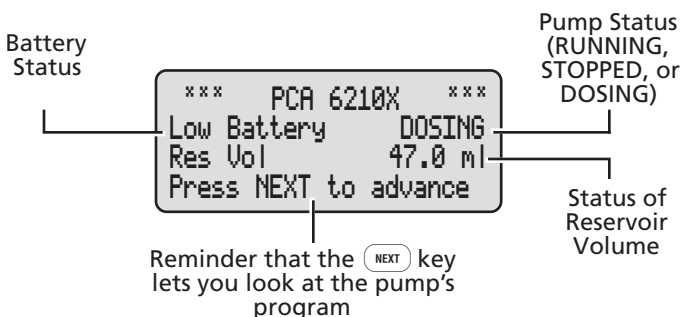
Battery Status

Pump Status (RUNNING, STOPPED, or DOSING)

\*\*\* PCA 6210X \*\*\*
Low Battery DOSING
Res Vol 47.0 ml
Press NEXT to advance

Status of Reservoir Volume

Reminder that the NEXT key lets you look at the pump's program